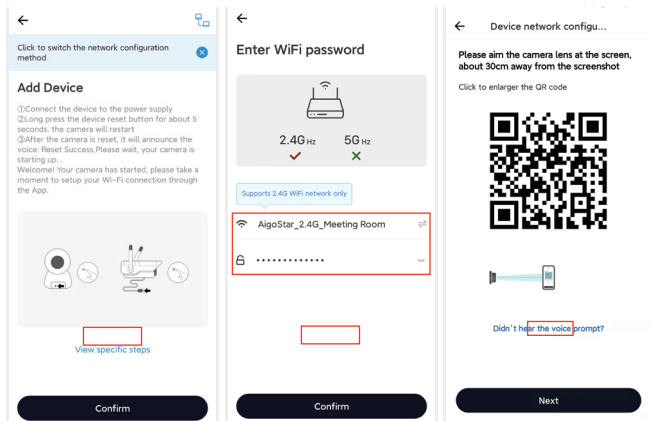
Click to switch the network configuration method

Add Device

①Connect the device to the power supply
②Long press the device reset button for about 5 seconds, the camera will restart
③After the camera is reset, it will announce the voice: Reset Success,Please wait, your camera is starting up...
Welcome! Your camera has started, please take a moment to setup your Wi-Fi connection through the App.

View specific steps

Confirm

Enter WiFi password

2.4G Hz
5G Hz

Supports 2.4G WiFi network only

AigoStar_2.4G_Meeting Room

••••••••••••

Confirm

Device network configu...

Please aim the camera lens at the screen, about 30cm away from the screenshot

Click to enlarger the QR code

Didn't hear the voice prompt?

Next